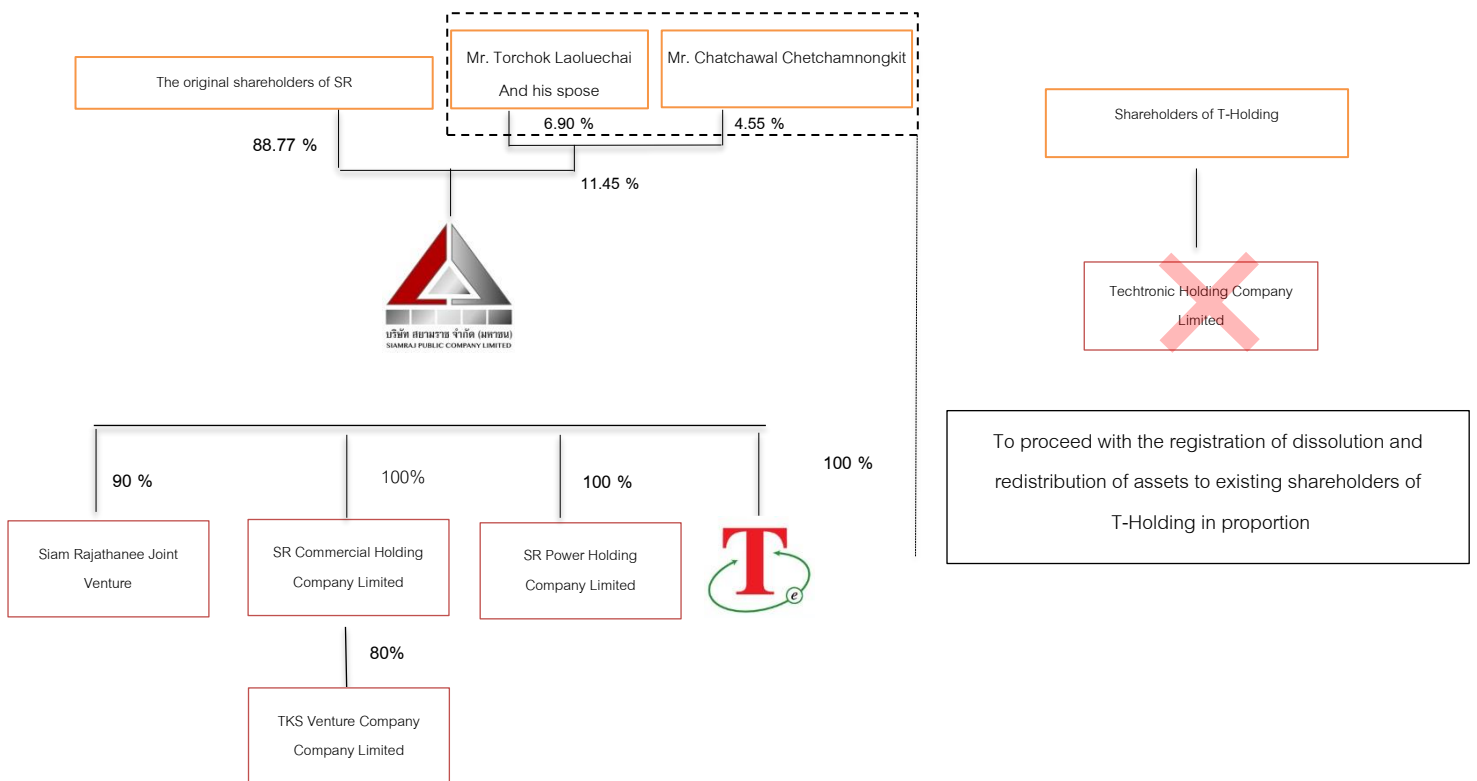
The original shareholders of SR

Mr. Torchok Laoluechai And his spose

Mr. Chatchawal Chetchamnongkit

88.77 %

6.90 %

4.55 %

11.45 %

Shareholders of T-Holding

บริษัท สยามราช จำกัด (มหาชน)
SIAMRAJ PUBLIC COMPANY LIMITED

Techtronic Holding Company Limited

To proceed with the registration of dissolution and redistribution of assets to existing shareholders of T-Holding in proportion

90 %

100%

100 %

100 %

Siam Rajathanee Joint Venture

SR Commercial Holding Company Limited

SR Power Holding Company Limited

T
e

80%

TKS Venture Company Company Limited